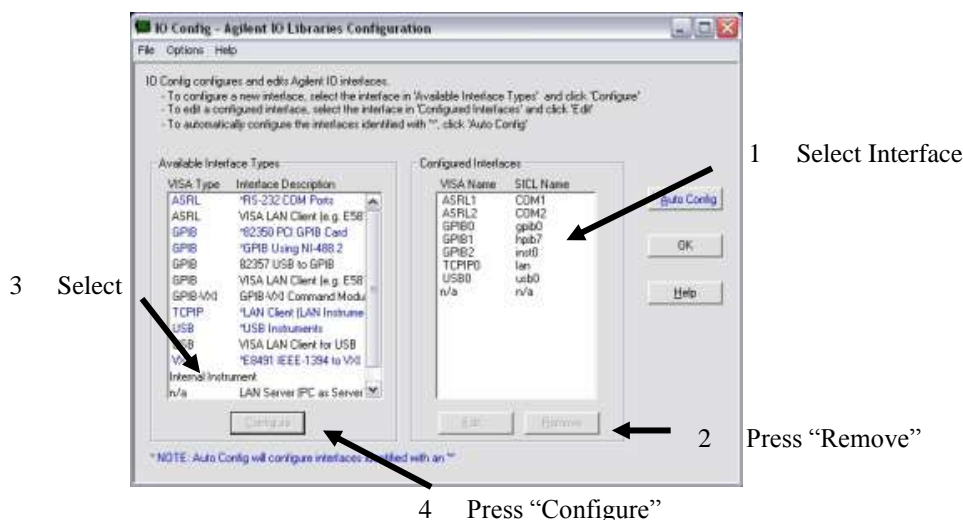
IO Config - Agilent IO Libraries Configuration

File Options Help

IO Config configures and edits Agilent IO interfaces.
- To configure a new interface, select the interface in 'Available Interface Types' and click 'Configure'
- To edit a configured interface, select the interface in 'Configured Interfaces' and click 'Edit'
- To automatically configure the interfaces identified with '*', click 'Auto Config'

Available Interface Types

| VISA Type | Interface Description |
|---|---|
| ASRL | *RS-232 COM Ports |
| ASRL | VISA LAN Client (e.g. E58 |
| GPIB | *82350 PCI GPIB Card |
| GPIB | *GPIB Using NI-488.2 |
| GPIB | 82357 USB to GPIB |
| GPIB | VISA LAN Client (e.g. E58 |
| GPIB-VXI | GPIB-VXI Command Modu |
| TCPIP | *LAN Client (LAN Instrume |
| USB | *USB Instruments |
| USB | VISA LAN Client for USB |
| VXI | *E8491 IEEE-1394 to VXI |
| Internal Instrument | |
| n/a | LAN Server (PC as Server |

Configure

Configured Interfaces

| VISA Name | SICL Name |
|---|---|
| ASRL1 | COM1 |
| ASRL2 | COM2 |
| GPIB0 | gpib0 |
| GPIB1 | hpib7 |
| GPIB2 | inst0 |
| TCPIP0 | lan |
| USB0 | usb0 |
| n/a | n/a |

Edit Remove

Auto Config

OK

Help

* NOTE: Auto Config will configure interfaces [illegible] with an '*'

1 Select Interface

2 Press “Remove”

3 Select

4 Press “Configure”